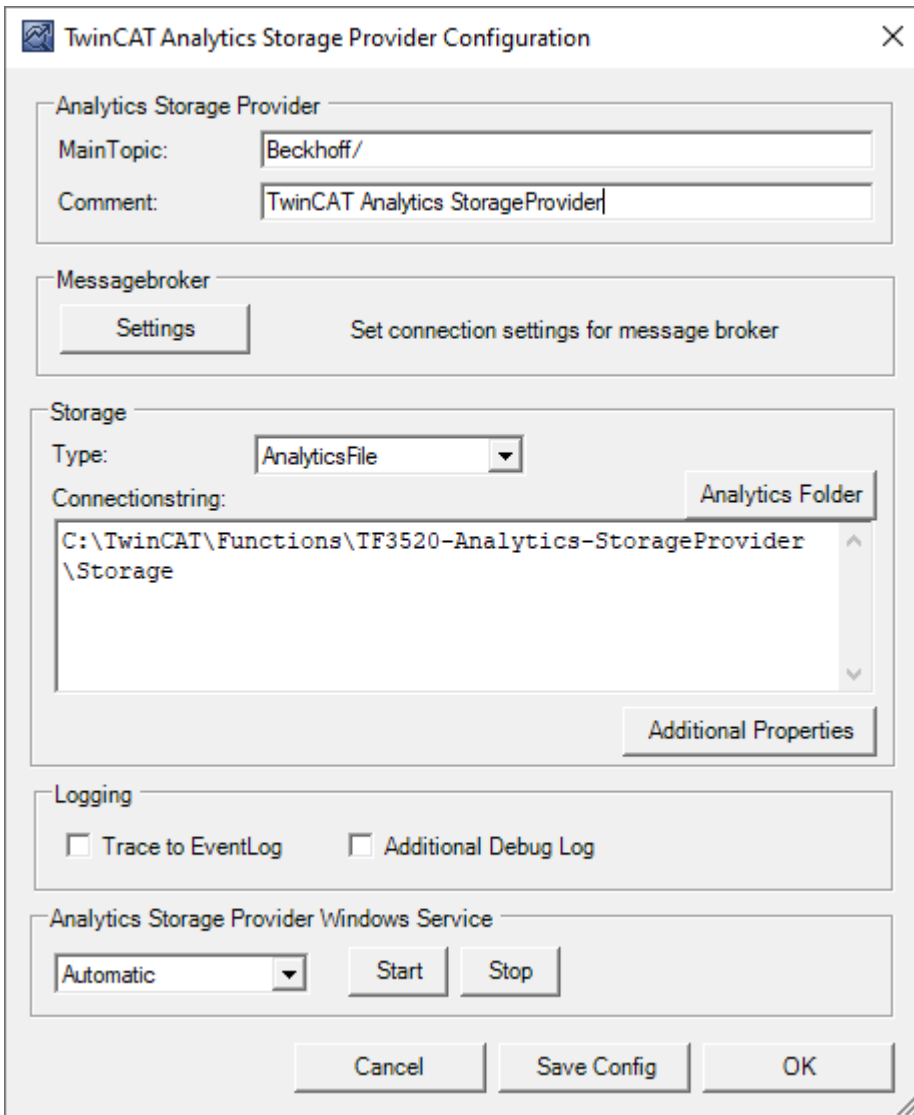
TwinCAT Analytics Storage Provider Configuration

Analytics Storage Provider
MainTopic: Beckhoff/
Comment: TwinCAT Analytics StorageProvider

Messagebroker
Settings
Set connection settings for message broker

Storage
Type: AnalyticsFile
Connectionstring:
Analytics Folder
C:\TwinCAT\Functions\TF3520-Analytics-StorageProvider\Storage
Additional Properties

Logging
Trace to EventLog
Additional Debug Log

Analytics Storage Provider Windows Service
Automatic
Start
Stop

Cancel
Save Config
OK